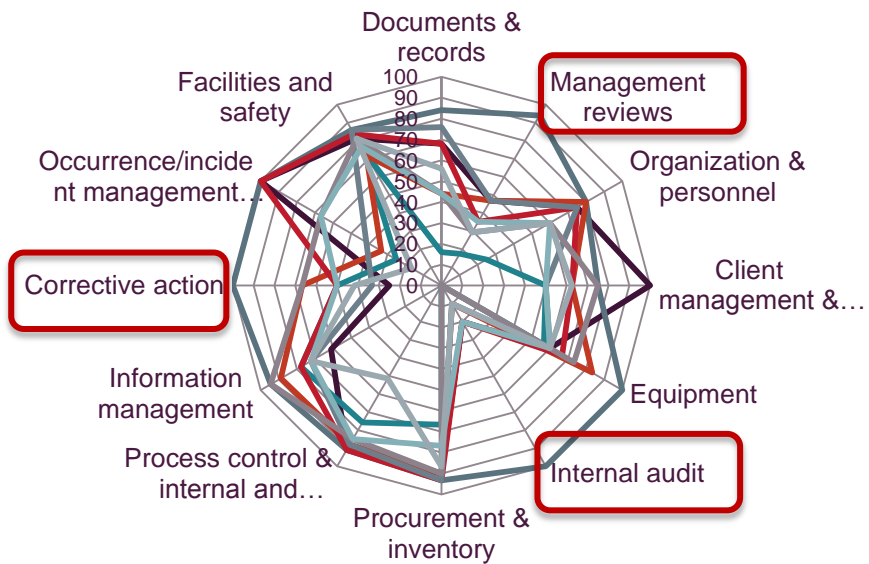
Documents & records

Management reviews

Organization & personnel

Client management &…

Equipment

Internal audit

Procurement & inventory

Process control & internal and…

Information management

Corrective action

Occurrence/incident management…

Facilities and safety

100
90
80
70
60
50
40
30
20
10
0